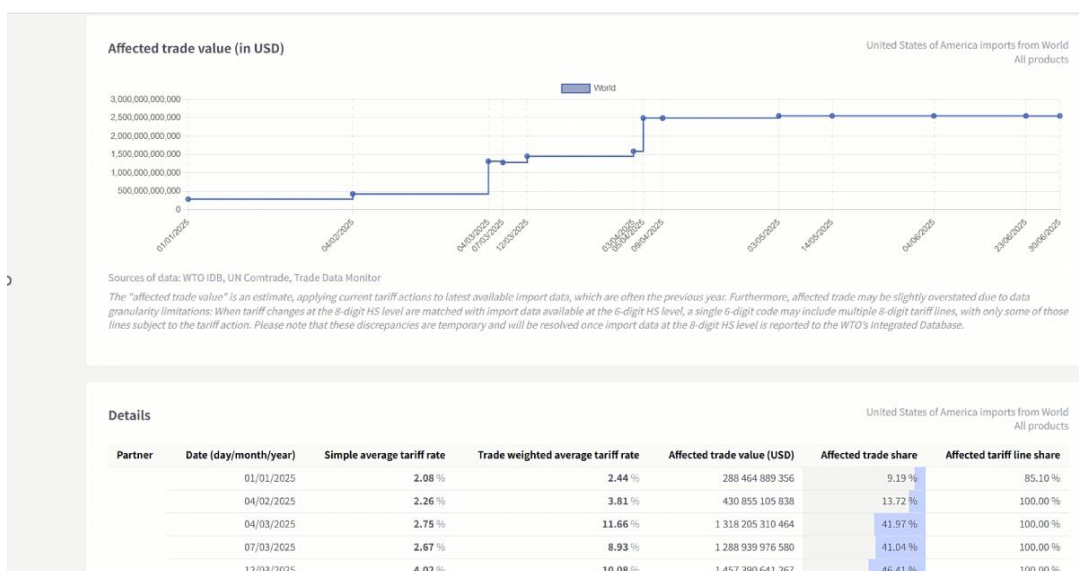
Affected trade value (in USD)

United States of America imports from World
All products

World

3,000,000,000,000
2,500,000,000,000
2,000,000,000,000
1,500,000,000,000
1,000,000,000,000
500,000,000,000
0

01/01/2025
04/02/2025
04/03/2025
07/03/2025
12/03/2025
03/04/2025
05/04/2025
09/04/2025
03/05/2025
14/05/2025
04/06/2025
23/06/2025
30/06/2025

Sources of data: WTO IDB, UN Comtrade, Trade Data Monitor

The "affected trade value" is an estimate, applying current tariff actions to latest available import data, which are often the previous year. Furthermore, affected trade may be slightly overstated due to data granularity limitations: When tariff changes at the 8-digit HS level are matched with import data available at the 6-digit HS level, a single 6-digit code may include multiple 8-digit tariff lines, with only some of those lines subject to the tariff action. Please note that these discrepancies are temporary and will be resolved once import data at the 8-digit HS level is reported to the WTO's Integrated Database.

Details

United States of America imports from World
All products

| Partner | Date (day/month/year) | Simple average tariff rate | Trade weighted average tariff rate | Affected trade value (USD) | Affected trade share | Affected tariff line share |
|---|---|---|---|---|---|---|
| | 01/01/2025 | 2.08 % | 2.44 % | 288 464 889 356 | 9.19 % | 85.10 % |
| | 04/02/2025 | 2.26 % | 3.81 % | 430 855 105 838 | 13.72 % | 100.00 % |
| | 04/03/2025 | 2.75 % | 11.66 % | 1 318 205 310 464 | 41.97 % | 100.00 % |
| | 07/03/2025 | 2.67 % | 8.93 % | 1 288 939 976 580 | 41.04 % | 100.00 % |
| | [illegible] | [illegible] | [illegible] | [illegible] | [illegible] | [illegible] |